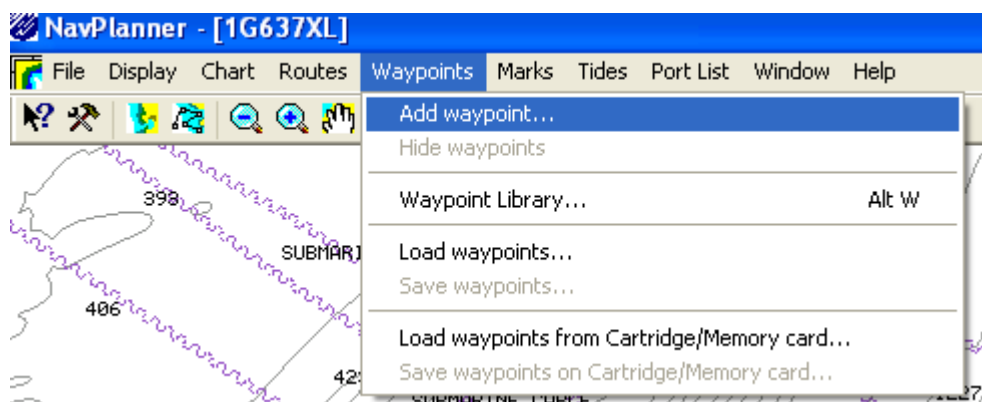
NavPlanner - [1G637XL]

File Display Chart Routes Waypoints Marks Tides Port List Window Help

Add waypoint...
Hide waypoints
Waypoint Library... Alt W
Load waypoints...
Save waypoints...
Load waypoints from Cartridge/Memory card...
Save waypoints on Cartridge/Memory card...

398
SUBMARI
406
42
SUBMARINE CABLE
127